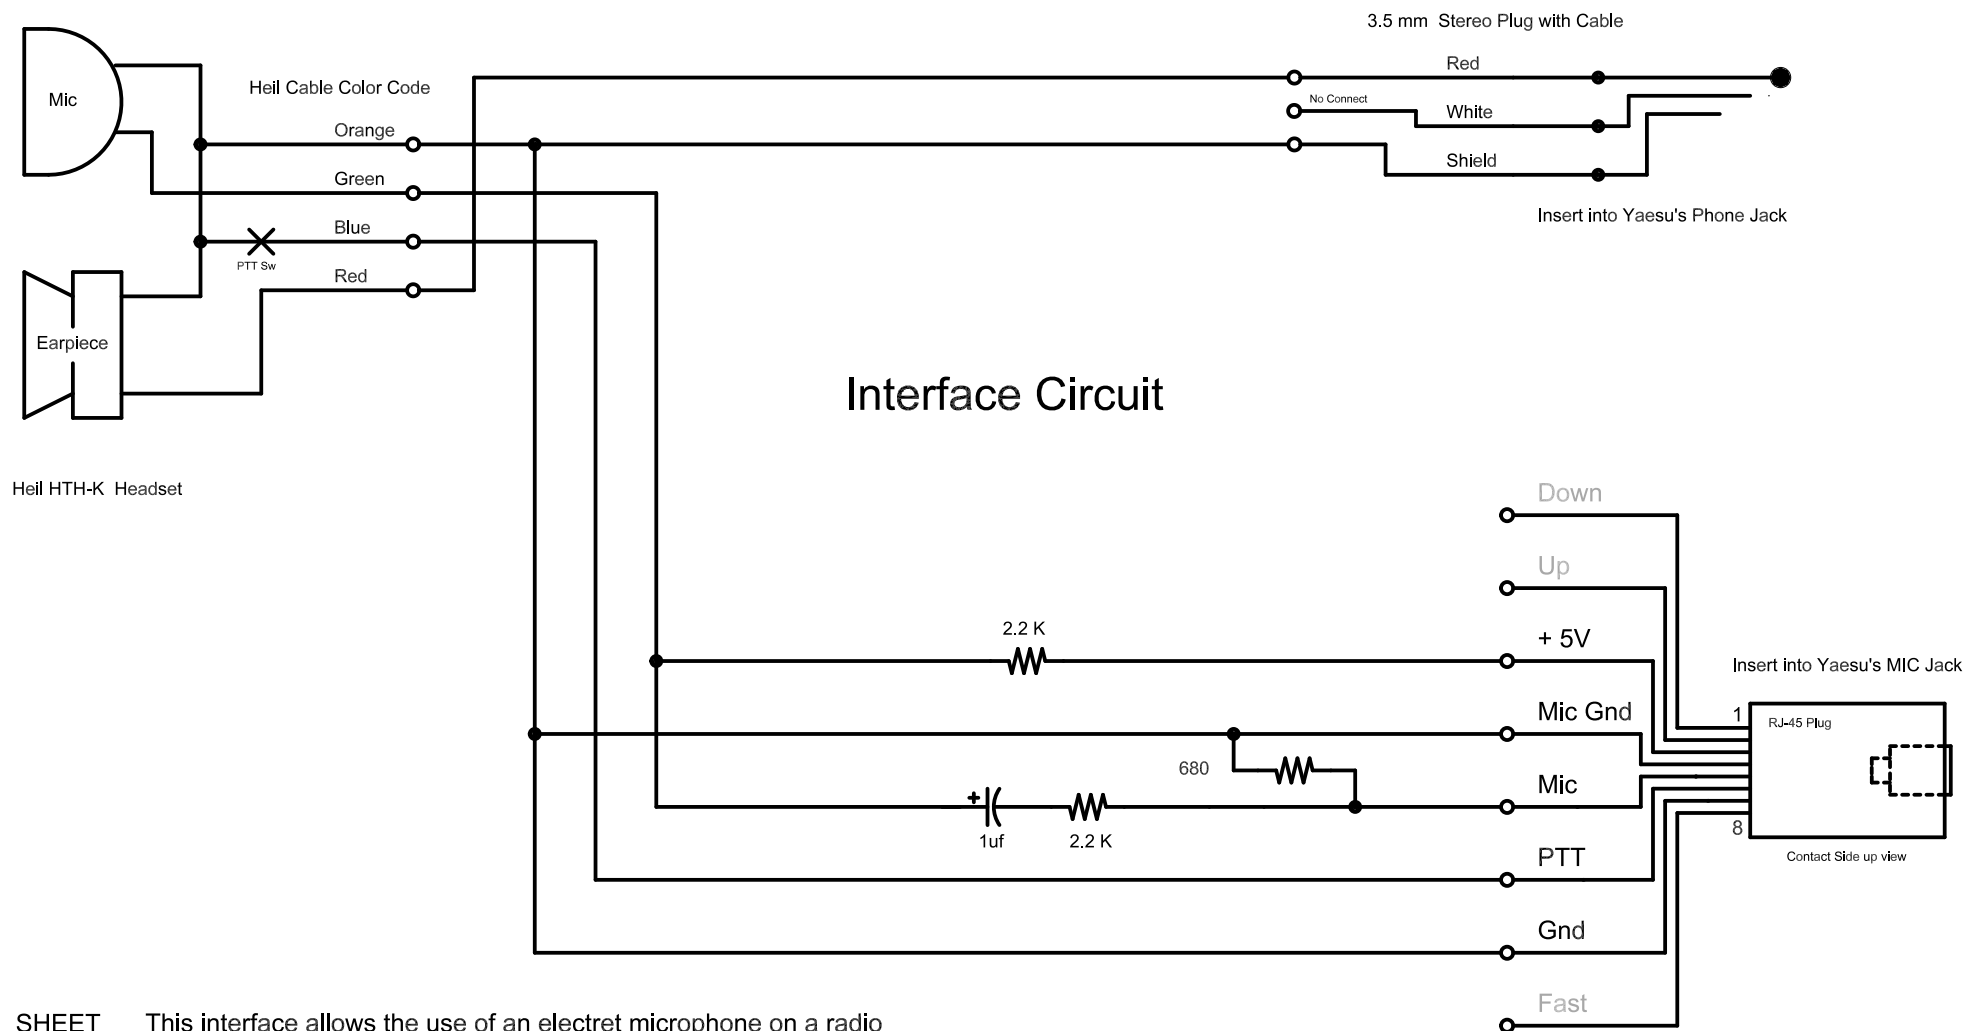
3.5 mm Stereo Plug with Cable

Mic

Heil Cable Color Code

Red

No Connect

White

Orange

Shield

Green

Insert into Yaesu's Phone Jack

Blue

PTT Sw

Red

Earpiece

Interface Circuit

Heil HTH-K Headset

Down

Up

2.2 K

+ 5V

Insert into Yaesu's MIC Jack

Mic Gnd

1

RJ-45 Plug

680

Mic

8

1uf

2.2 K

Contact Side up view

PTT

Gnd

Fast

SHEET This interface allows the use of an electret microphone on a radio